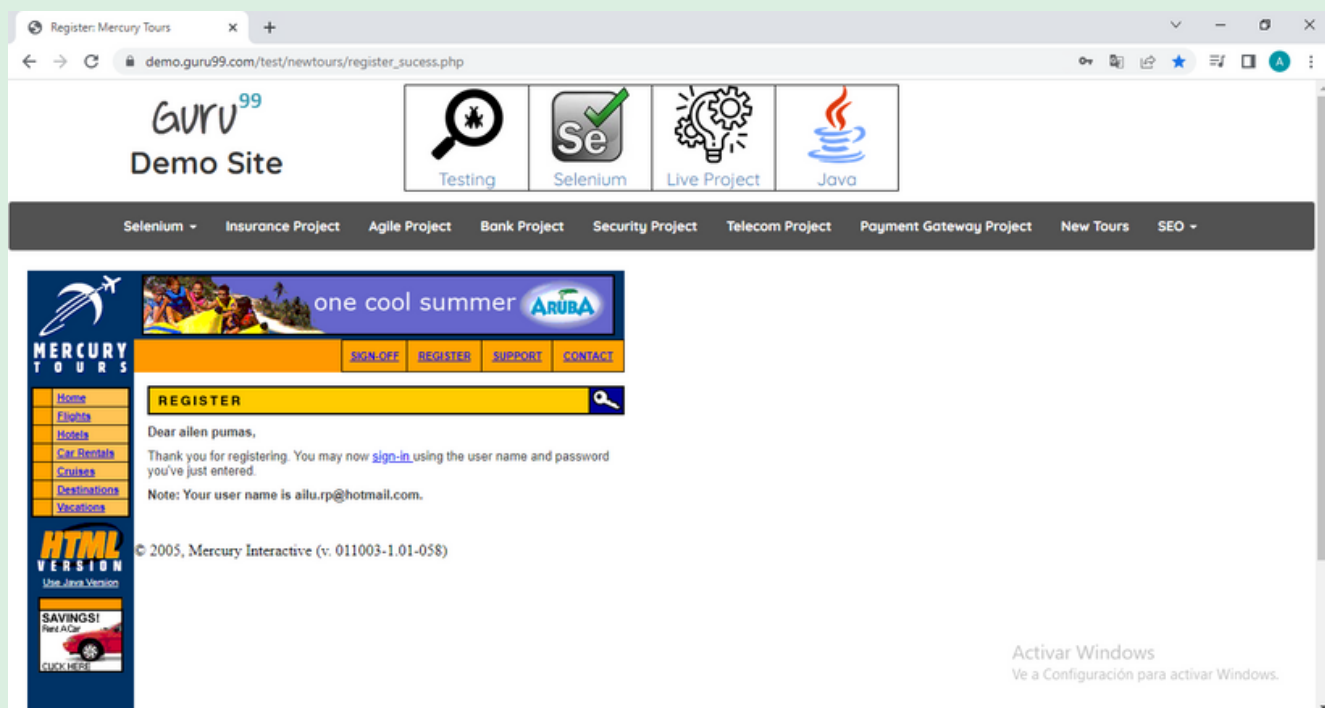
Register: Mercury Tours ×
+
demo.guru99.com/test/newtours/register_sucess.php

Guru99
Demo Site

Testing
Se
Selenium
Live Project
Java

Selenium ▾ Insurance Project Agile Project Bank Project Security Project Telecom Project Payment Gateway Project New Tours SEO ▾

one cool summer ARUBA

MERCURY TOURS

SIGN-OFF REGISTER SUPPORT CONTACT

Home
Flights
Hotels
Car Rentals
Cruises
Destinations
Vacations

REGISTER

Dear ailen pumas,

Thank you for registering. You may now sign-in using the user name and password you've just entered.

Note: Your user name is ailu.rp@hotmail.com.

© 2005, Mercury Interactive (v. 011003-1.01-058)

HTML VERSION
Use Java Version

SAVINGS!
Rent A Car
CLICK HERE

Activar Windows
Ve a Configuración para activar Windows.